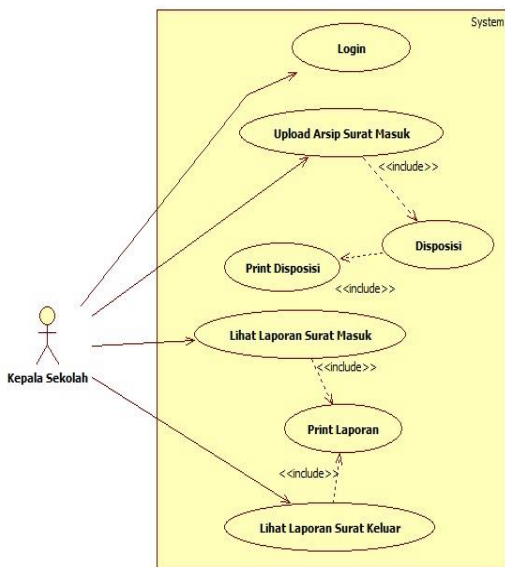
System

Login

Upload Arsip Surat Masuk

<<include>>

Disposisi

Print Disposisi

<<include>>

Kepala Sekolah

Lihat Laporan Surat Masuk

<<include>>

Print Laporan

<<include>>

Lihat Laporan Surat Keluar